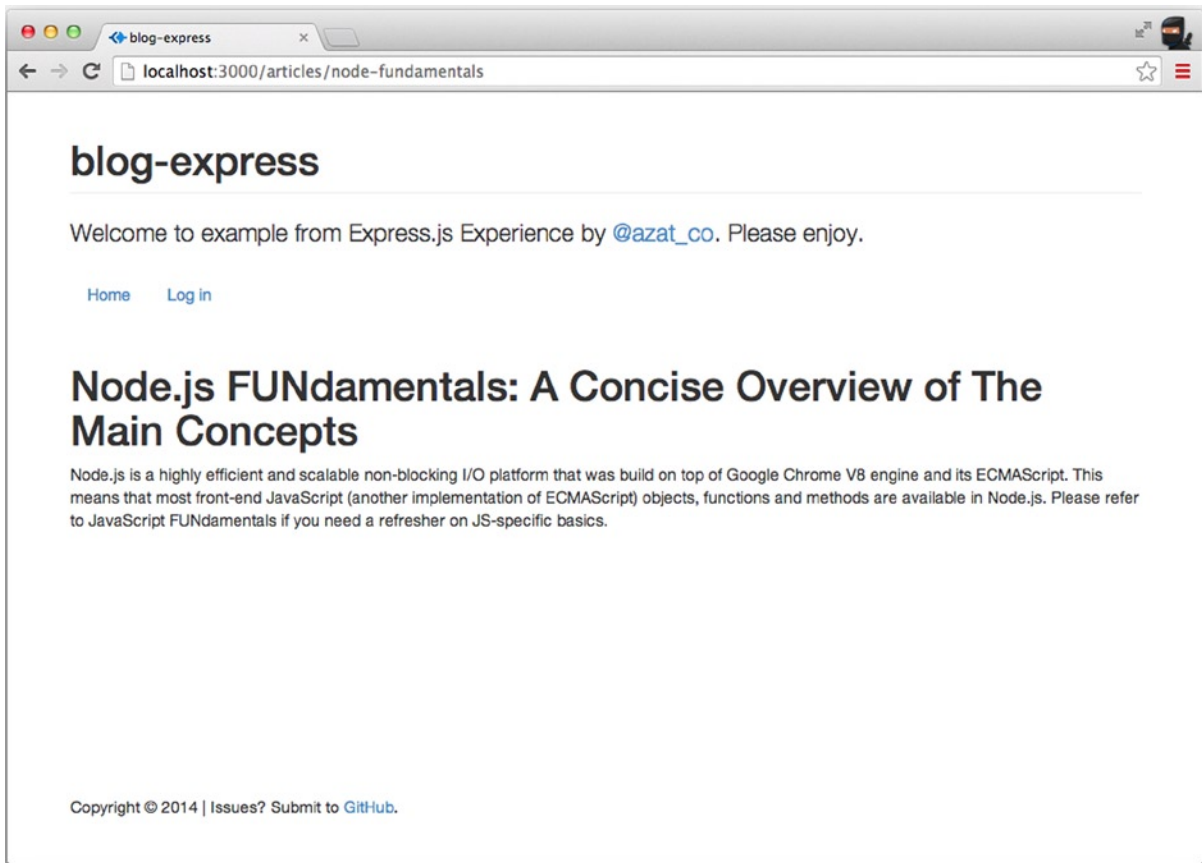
blog-express ×

localhost:3000/articles/node-fundamentals

blog-express

Welcome to example from Express.js Experience by @azat_co. Please enjoy.

Home Log in

Node.js FUNdamentals: A Concise Overview of The Main Concepts

Node.js is a highly efficient and scalable non-blocking I/O platform that was build on top of Google Chrome V8 engine and its ECMAScript. This means that most front-end JavaScript (another implementation of ECMAScript) objects, functions and methods are available in Node.js. Please refer to JavaScript FUNdamentals if you need a refresher on JS-specific basics.

Copyright © 2014 | Issues? Submit to GitHub.